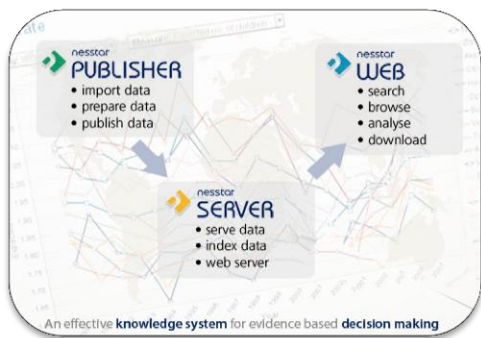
nesstar
PUBLISHER
• import data
• prepare data
• publish data

nesstar
WEB
• search
• browse
• analyse
• download

nesstar
SERVER
• serve data
• index data
• web server

An effective knowledge system for evidence based decision making